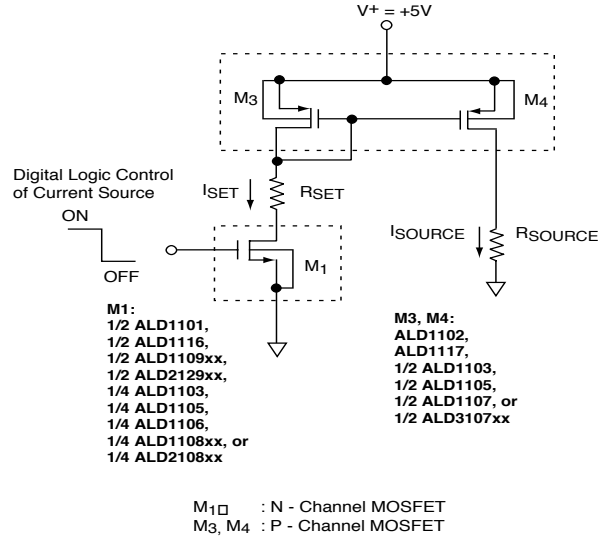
$V^+ = +5V$

$M_3$

$M_4$

Digital Logic Control of Current Source

ON

OFF

$I_{SET}$

$R_{SET}$

$M_1$

$I_{SOURCE}$

$R_{SOURCE}$

M1:
1/2 ALD1101,
1/2 ALD1116,
1/2 ALD1109xx,
1/2 ALD2129xx,
1/4 ALD1103,
1/4 ALD1105,
1/4 ALD1106,
1/4 ALD1108xx, or
1/4 ALD2108xx

M3, M4:
ALD1102,
ALD1117,
1/2 ALD1103,
1/2 ALD1105,
1/2 ALD1107, or
1/2 ALD3107xx

$M_1$ : N - Channel MOSFET
$M_3$, $M_4$ : P - Channel MOSFET